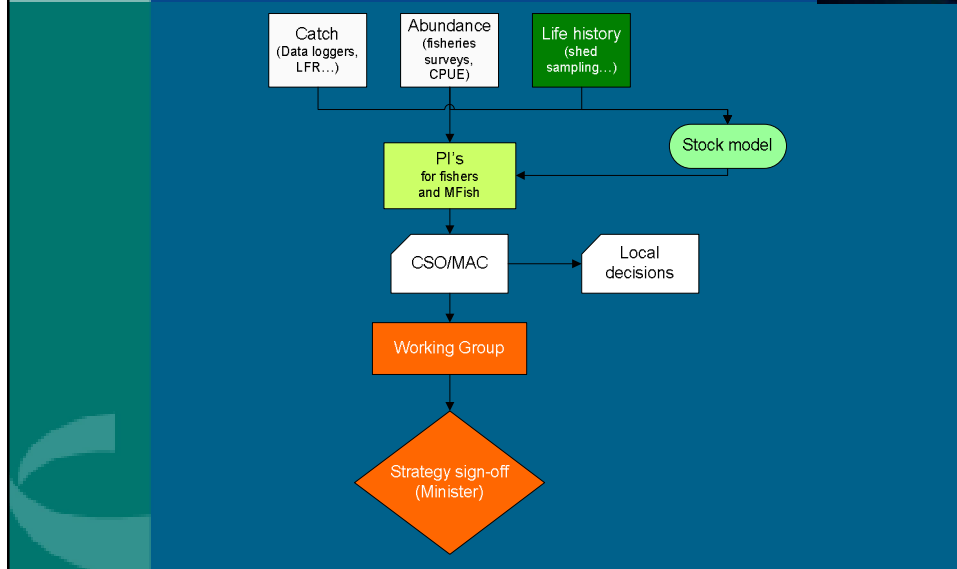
Catch
(Data loggers, LFR…)

Abundance
(fisheries surveys, CPUE)

Life history
(shed sampling…)

Stock model

PI's
for fishers and MFish

CSO/MAC

Local decisions

Working Group

Strategy sign-off
(Minister)